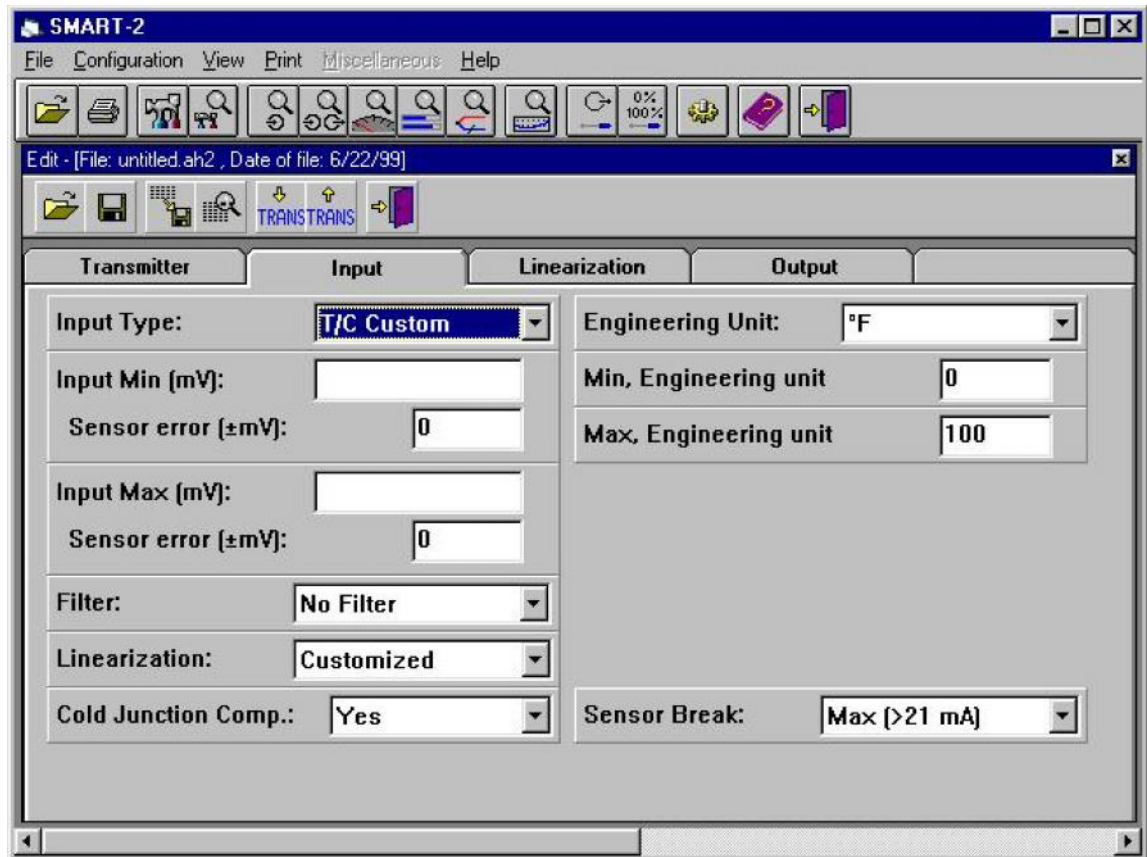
SMART-2

File Configuration View Print Miscellaneous Help

0%
100%

Edit - [File: untitled.ah2 , Date of file: 6/22/99]

TRANS TRANS

| Transmitter | Input | Linearization | Output |
|---|---|---|---|

Input Type: T/C Custom

Input Min (mV):

Sensor error (±mV): 0

Input Max (mV):

Sensor error (±mV): 0

Filter: No Filter

Linearization: Customized

Cold Junction Comp.: Yes

Engineering Unit: °F

Min, Engineering unit 0

Max, Engineering unit 100

Sensor Break: Max (>21 mA)